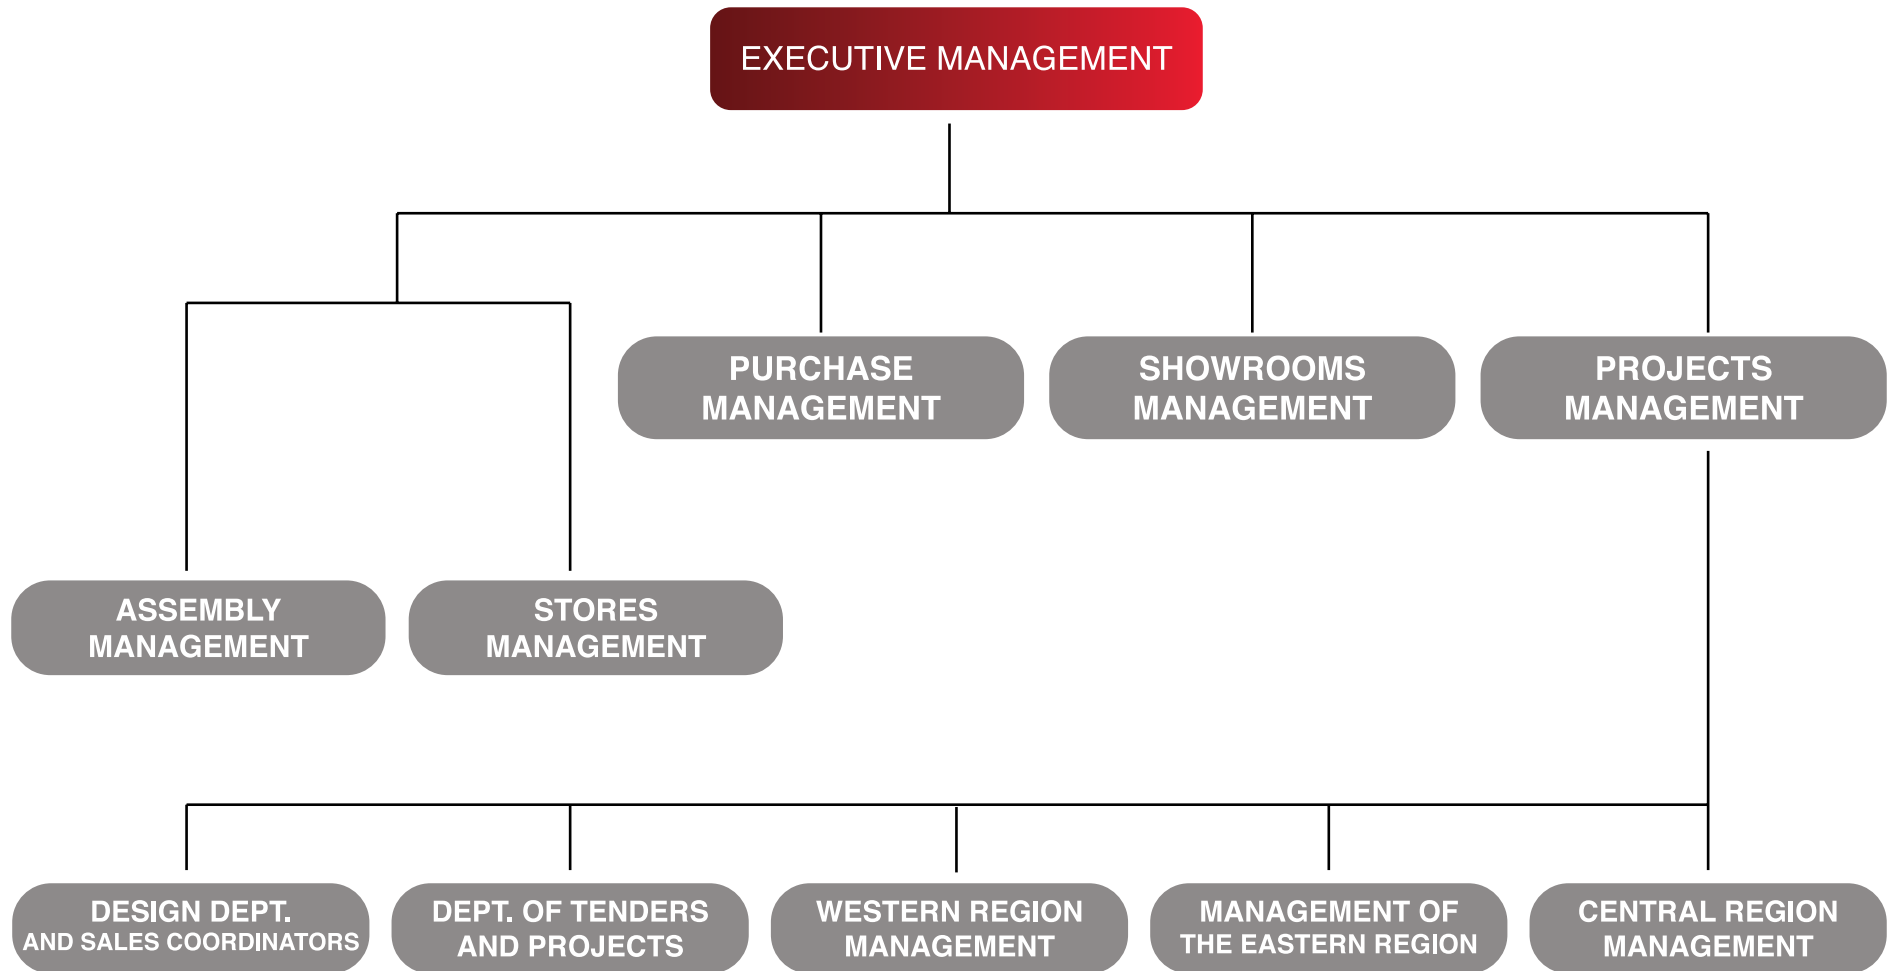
EXECUTIVE MANAGEMENT

PURCHASE MANAGEMENT

SHOWROOMS MANAGEMENT

PROJECTS MANAGEMENT

ASSEMBLY MANAGEMENT

STORES MANAGEMENT

DESIGN DEPT. AND SALES COORDINATORS

DEPT. OF TENDERS AND PROJECTS

WESTERN REGION MANAGEMENT

MANAGEMENT OF THE EASTERN REGION

CENTRAL REGION MANAGEMENT